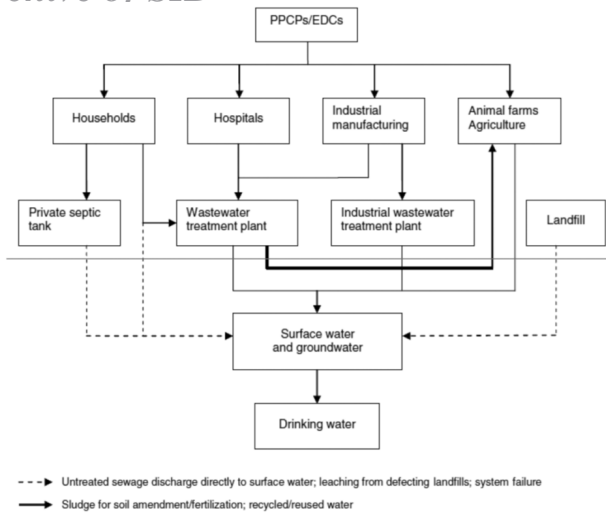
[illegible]

PPCPs/EDCs

Households

Hospitals

Industrial manufacturing

Animal farms Agriculture

Private septic tank

Wastewater treatment plant

Industrial wastewater treatment plant

Landfill

Surface water and groundwater

Drinking water

Untreated sewage discharge directly to surface water; leaching from defecting landfills; system failure

Sludge for soil amendment/fertilization; recycled/reused water